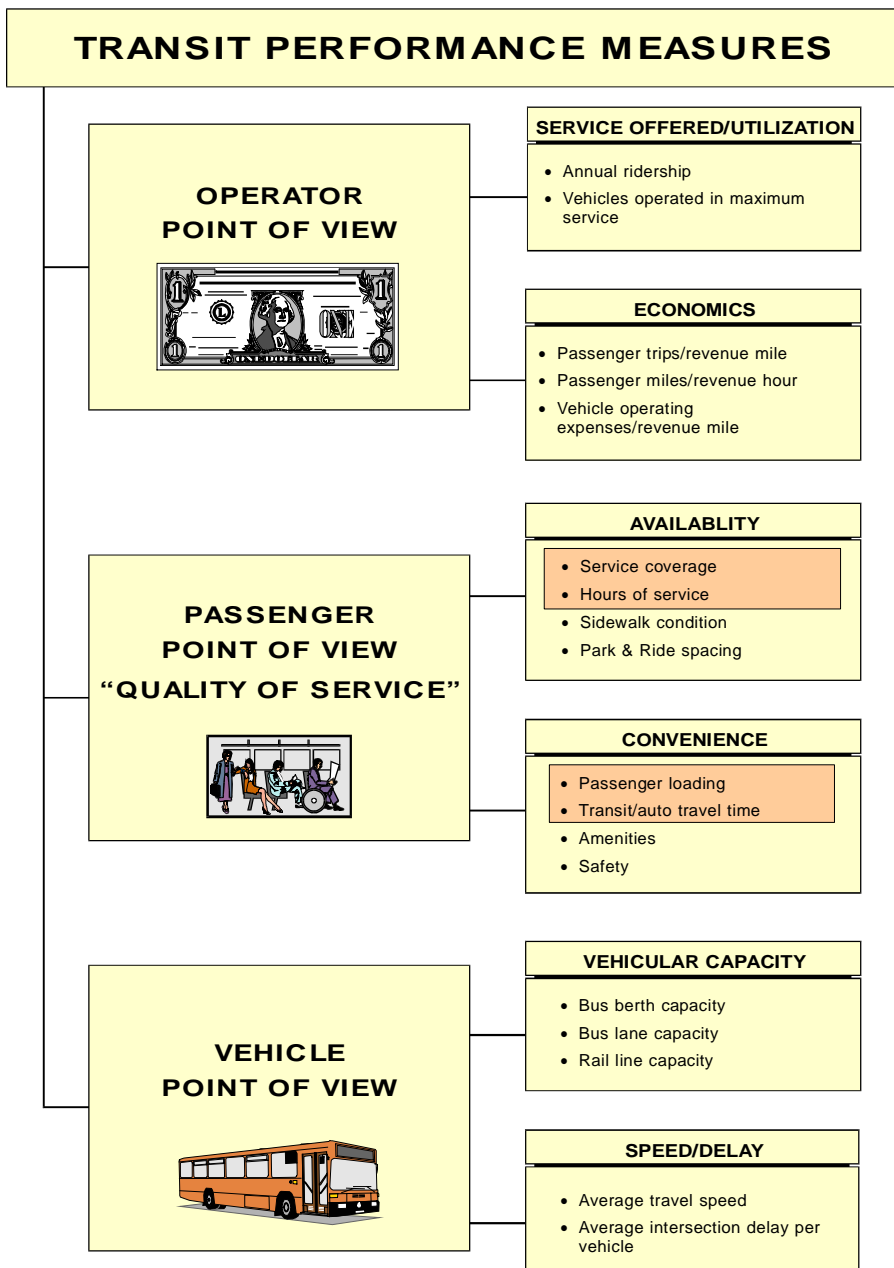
TRANSIT PERFORMANCE MEASURES

OPERATOR POINT OF VIEW

SERVICE OFFERED/UTILIZATION

- Annual ridership
- Vehicles operated in maximum service

ECONOMICS

- Passenger trips/revenue mile
- Passenger miles/revenue hour
- Vehicle operating expenses/revenue mile

PASSENGER POINT OF VIEW "QUALITY OF SERVICE"

AVAILABLITY

- Service coverage
- Hours of service
- Sidewalk condition
- Park & Ride spacing

CONVENIENCE

- Passenger loading
- Transit/auto travel time
- Amenities
- Safety

VEHICLE POINT OF VIEW

VEHICULAR CAPACITY

- Bus berth capacity
- Bus lane capacity
- Rail line capacity

SPEED/DELAY

- Average travel speed
- Average intersection delay per vehicle